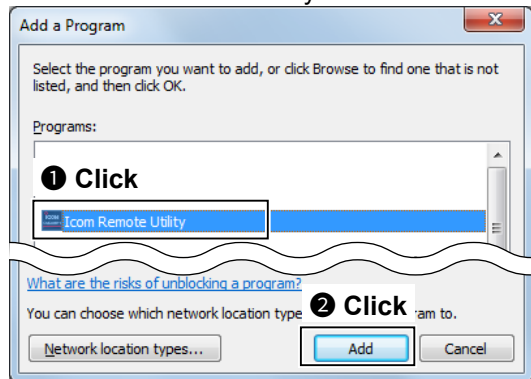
Add a Program

Select the program you want to add, or click Browse to find one that is not listed, and then click OK.

Programs:

❶ Click

Icom Remote Utility

What are the risks of unblocking a program?

You can choose which network location type

❷ Click

ram to.

Network location types...

Add

Cancel